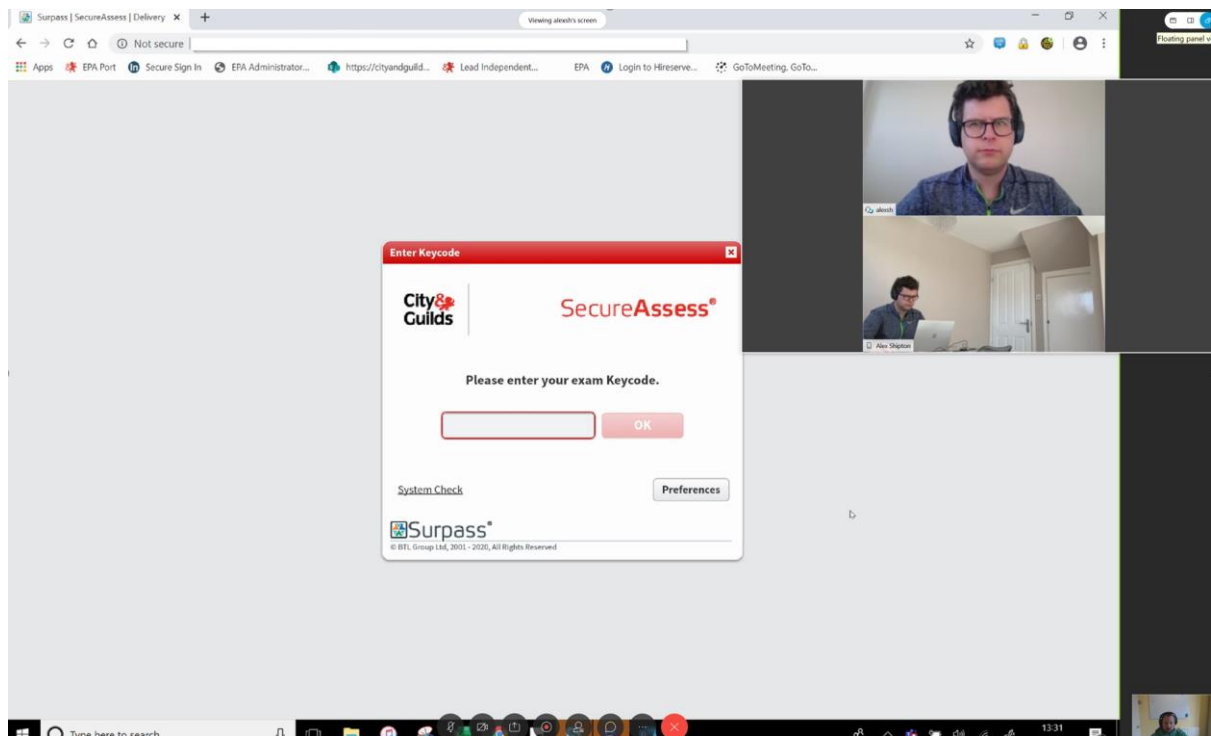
Surpass | SecureAssess | Delivery ×
Viewing alexsh's screen
Not secure
Apps EPA Port Secure Sign In EPA Administrator... https://cityandguild... Lead Independent... EPA Login to Hireserve... GoToMeeting, GoTo...
Floating panel v

alexsh
Alex Shipton

Enter Keycode
City & Guilds
SecureAssess®
Please enter your exam Keycode.
OK
System Check
Preferences
Surpass®
© BTL Group Ltd, 2001 - 2020, All Rights Reserved

Type here to search
13:31